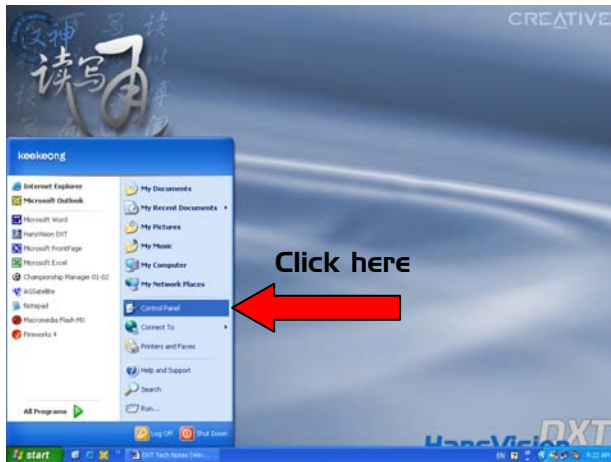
汉神 读写 手 技

CREATIVE

keekeong

Internet Explorer
Microsoft Outlook
Microsoft Word
HansVision DXT
Microsoft FrontPage
Microsoft Excel
Championship Manager 01-02
AllSateBits
Notepad
Macromedia Flash MX
Fireworks 4

All Programs

My Documents
My Recent Documents
My Pictures
My Music
My Computer
My Network Places
Control Panel
Connect To
Printers and Faxes
Help and Support
Search
Run...

Log Off
Shut Down

Click here

HansVision DXT

start
DXT Tech Notes (Wo...
EN
9:22 AM